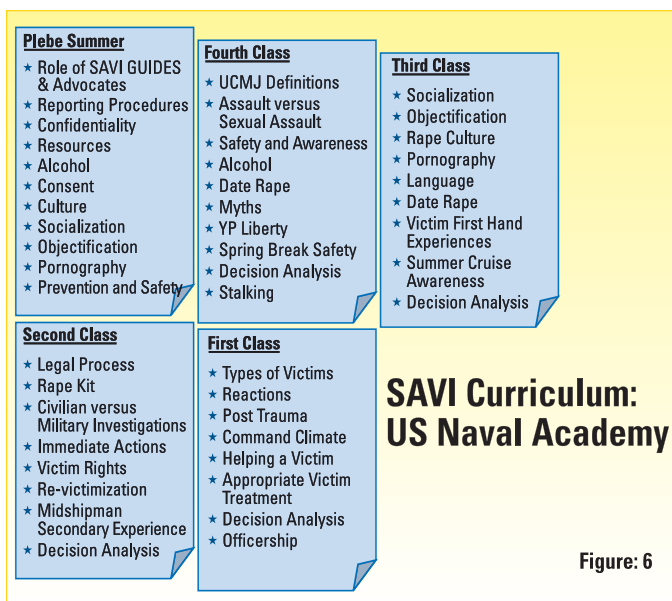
Plebe Summer
* Role of SAVI GUIDES & Advocates
* Reporting Procedures
* Confidentiality
* Resources
* Alcohol
* Consent
* Culture
* Socialization
* Objectification
* Pornography
* Prevention and Safety

Fourth Class
* UCMJ Definitions
* Assault versus Sexual Assault
* Safety and Awareness
* Alcohol
* Date Rape
* Myths
* YP Liberty
* Spring Break Safety
* Decision Analysis
* Stalking

Third Class
* Socialization
* Objectification
* Rape Culture
* Pornography
* Language
* Date Rape
* Victim First Hand Experiences
* Summer Cruise Awareness
* Decision Analysis

Second Class
* Legal Process
* Rape Kit
* Civilian versus Military Investigations
* Immediate Actions
* Victim Rights
* Re-victimization
* Midshipman Secondary Experience
* Decision Analysis

First Class
* Types of Victims
* Reactions
* Post Trauma
* Command Climate
* Helping a Victim
* Appropriate Victim Treatment
* Decision Analysis
* Officership

SAVI Curriculum: US Naval Academy

Figure: 6